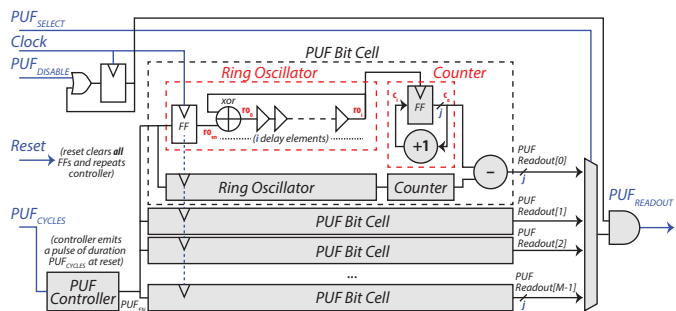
$PUF_{SELECT}$
Clock
$PUF_{DISABLE}$
PUF Bit Cell
Ring Oscillator
Counter
xor
$ro_0$
$ro_m$
$ro_1$
$ro_i$
(i delay elements)
FF
FF
c
c
j
+1
Reset
(reset clears **all** FFs and repeats controller)
Ring Oscillator
Counter
–
PUF Readout[0]
j
$PUF_{READOUT}$
$PUF_{CYCLES}$
PUF Bit Cell
PUF Readout[1]
(controller emits a pulse of duration $PUF_{CYCLES}$ at reset)
PUF Bit Cell
PUF Readout[2]
...
PUF Controller
$PUF_{EN}$
PUF Bit Cell
PUF Readout[M-1]
j